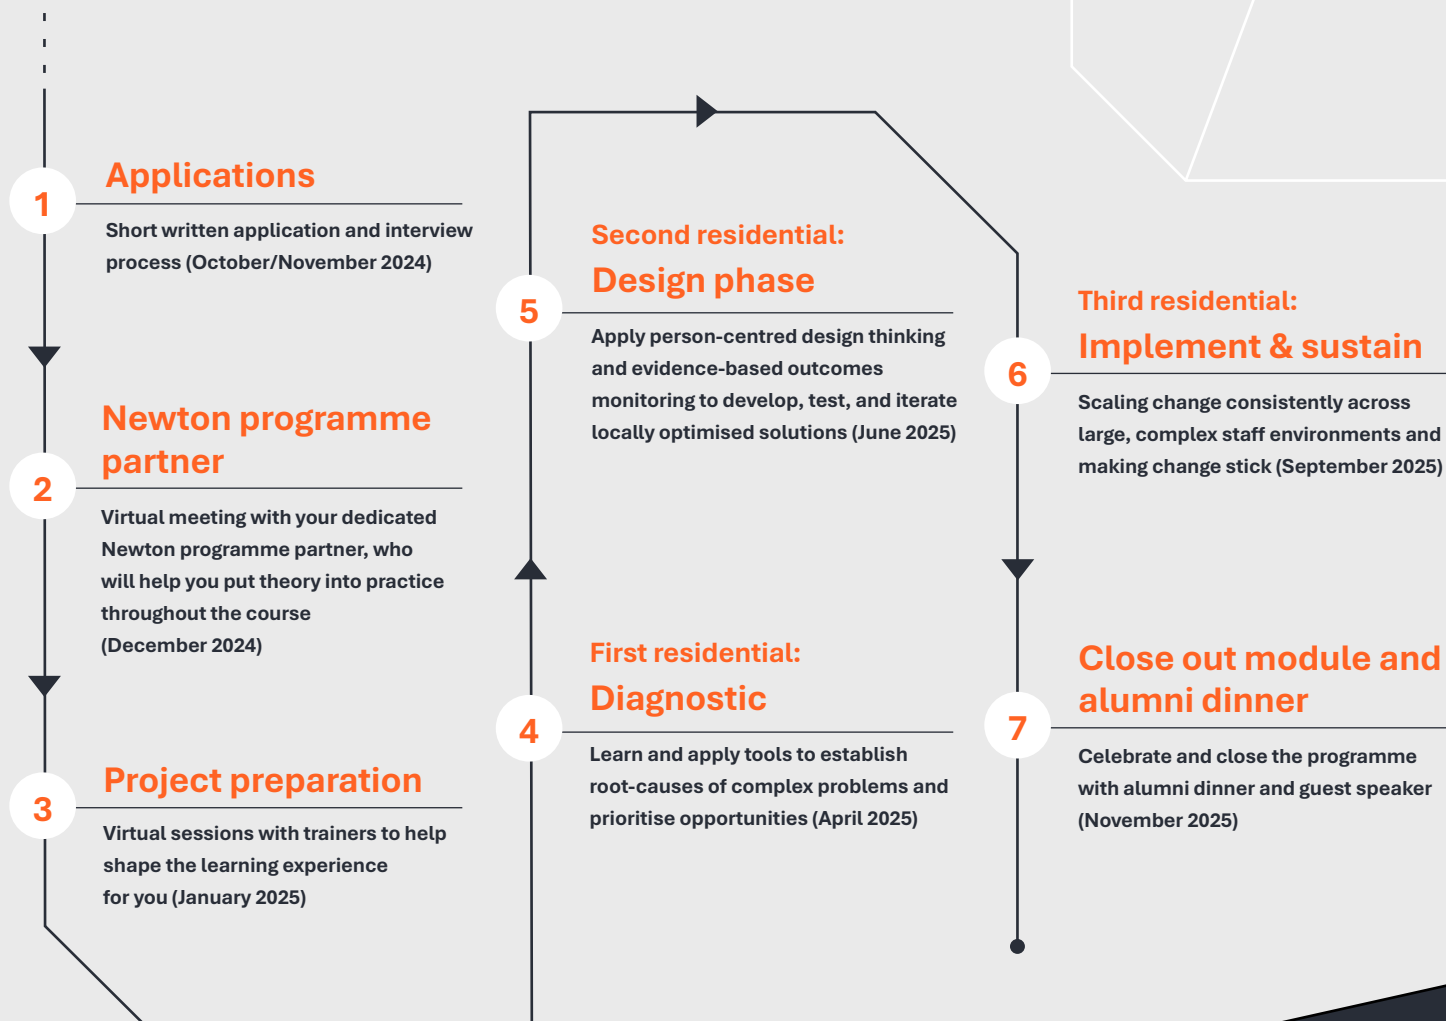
1
Applications
Short written application and interview process (October/November 2024)

2
Newton programme partner
Virtual meeting with your dedicated Newton programme partner, who will help you put theory into practice throughout the course (December 2024)

3
Project preparation
Virtual sessions with trainers to help shape the learning experience for you (January 2025)

4
First residential:
Diagnostic
Learn and apply tools to establish root-causes of complex problems and prioritise opportunities (April 2025)

5
Second residential:
Design phase
Apply person-centred design thinking and evidence-based outcomes monitoring to develop, test, and iterate locally optimised solutions (June 2025)

6
Third residential:
Implement & sustain
Scaling change consistently across large, complex staff environments and making change stick (September 2025)

7
Close out module and alumni dinner
Celebrate and close the programme with alumni dinner and guest speaker (November 2025)